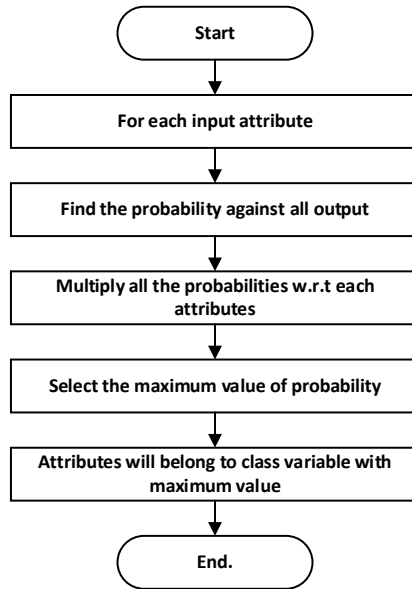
Start

For each input attribute

Find the probability against all output

Multiply all the probabilities w.r.t each attributes

Select the maximum value of probability

Attributes will belong to class variable with maximum value

End.